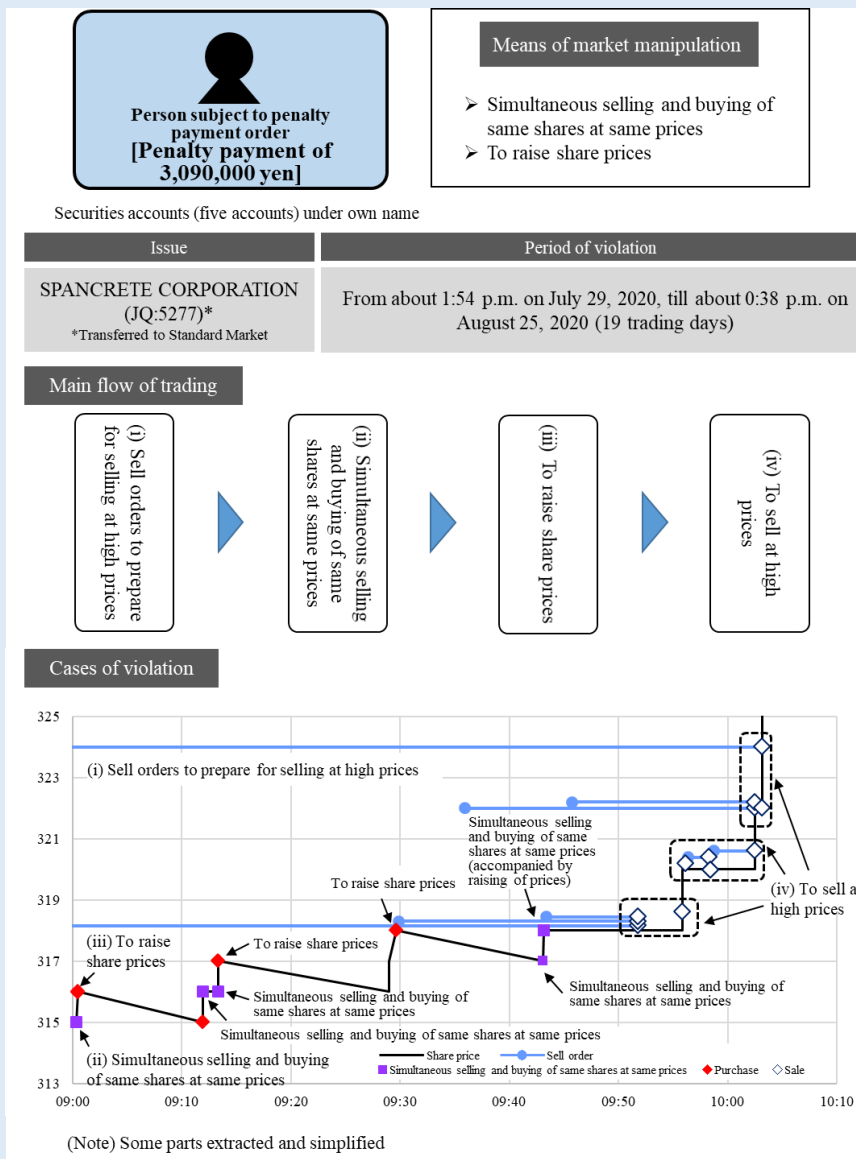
Person subject to penalty payment order
[Penalty payment of 3,090,000 yen]

Means of market manipulation

➢ Simultaneous selling and buying of same shares at same prices
➢ To raise share prices

Securities accounts (five accounts) under own name

| Issue | Period of violation |
|---|---|
| SPANCRETE CORPORATION (JQ:5277)* *Transferred to Standard Market | From about 1:54 p.m. on July 29, 2020, till about 0:38 p.m. on August 25, 2020 (19 trading days) |

Main flow of trading

(i) Sell orders to prepare for selling at high prices

(ii) Simultaneous selling and buying of same shares at same prices

(iii) To raise share prices

(iv) To sell at high prices

Cases of violation

325
323
321
319
317
315
313

(i) Sell orders to prepare for selling at high prices

Simultaneous selling and buying of same shares at same prices (accompanied by raising of prices)

To raise share prices

(iv) To sell a high prices

(iii) To raise share prices

To raise share prices

Simultaneous selling and buying of same shares at same prices

Simultaneous selling and buying of same shares at same prices

Simultaneous selling and buying of same shares at same prices

(ii) Simultaneous selling and buying of same shares at same prices

Share price
Sell order
Simultaneous selling and buying of same shares at same prices
Purchase
Sale

09:00 09:10 09:20 09:30 09:40 09:50 10:00 10:10

(Note) Some parts extracted and simplified